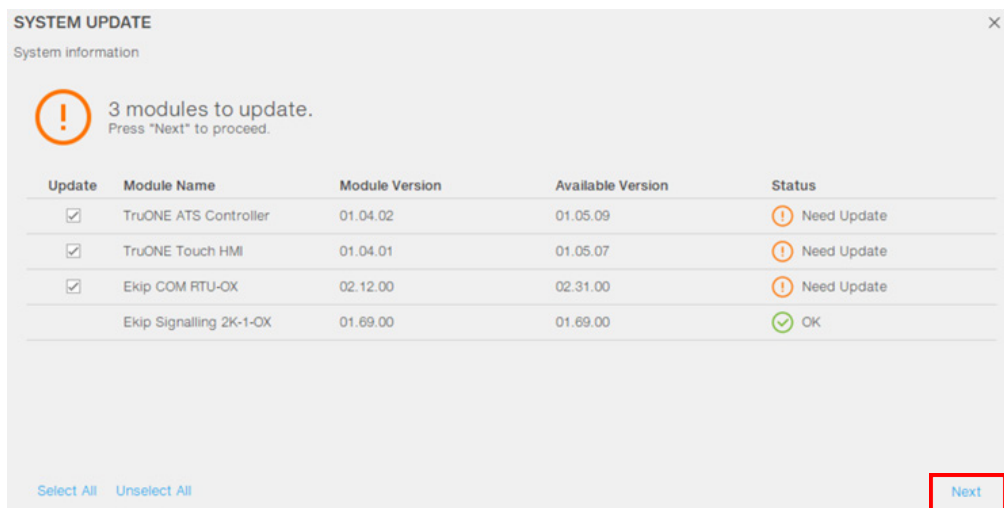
SYSTEM UPDATE
×
System information

!
3 modules to update.
Press "Next" to proceed.

| Update | Module Name | Module Version | Available Version | Status |
|---|---|---|---|---|
| ☑ | TruONE ATS Controller | 01.04.02 | 01.05.09 | ! Need Update |
| ☑ | TruONE Touch HMI | 01.04.01 | 01.05.07 | ! Need Update |
| ☑ | Ekip COM RTU-OX | 02.12.00 | 02.31.00 | ! Need Update |
|  | Ekip Signalling 2K-1-OX | 01.69.00 | 01.69.00 | OK |

Select All   Unselect All

Next